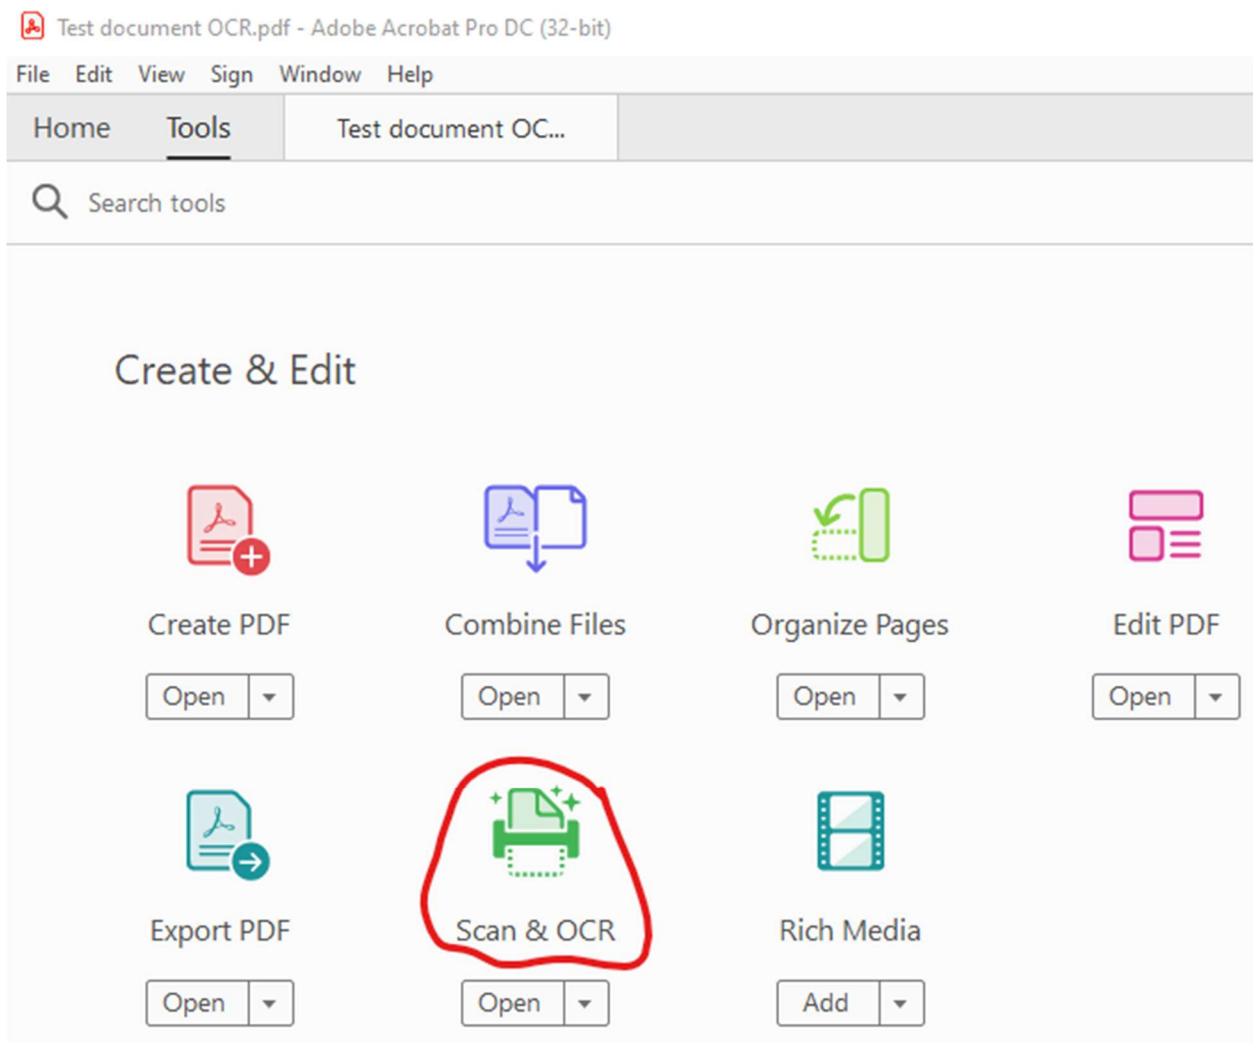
Test document OCR.pdf - Adobe Acrobat Pro DC (32-bit)

File Edit View Sign Window Help

Home Tools Test document OC...

Search tools

Create & Edit

Create PDF
Open

Combine Files
Open

Organize Pages
Open

Edit PDF
Open

Export PDF
Open

Scan & OCR
Open

Rich Media
Add